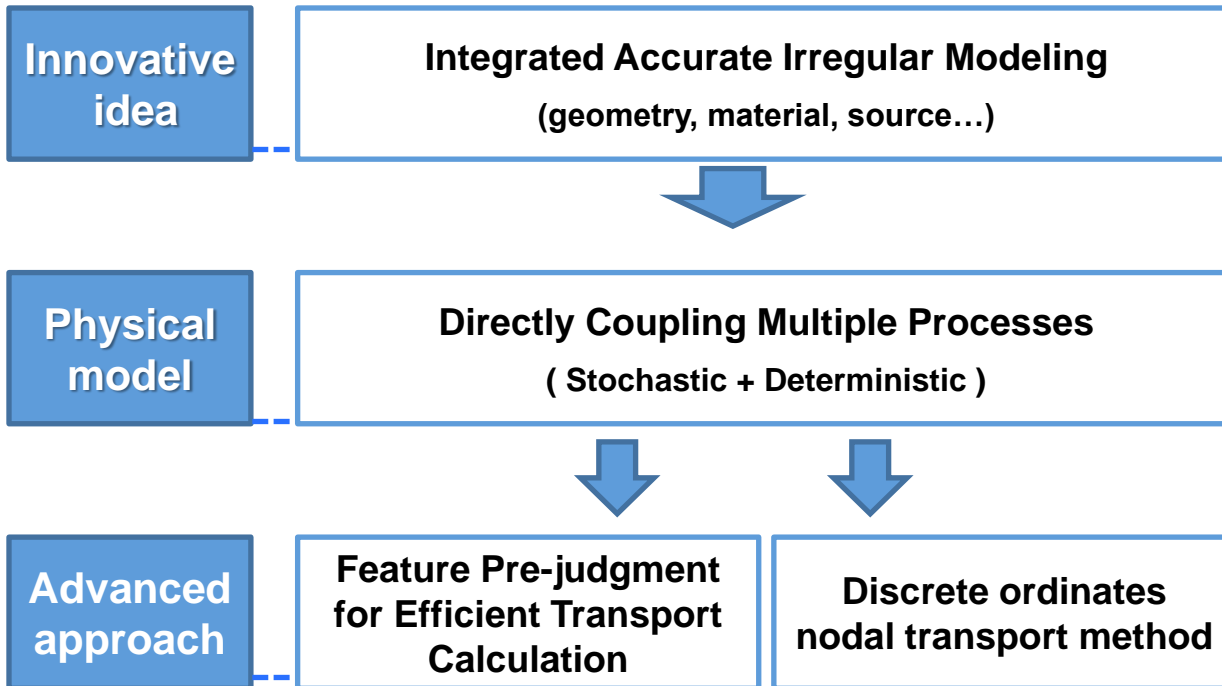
Innovative idea

Integrated Accurate Irregular Modeling

(geometry, material, source…)

Physical model

Directly Coupling Multiple Processes

( Stochastic + Deterministic )

Advanced approach

Feature Pre-judgment for Efficient Transport Calculation

Discrete ordinates nodal transport method